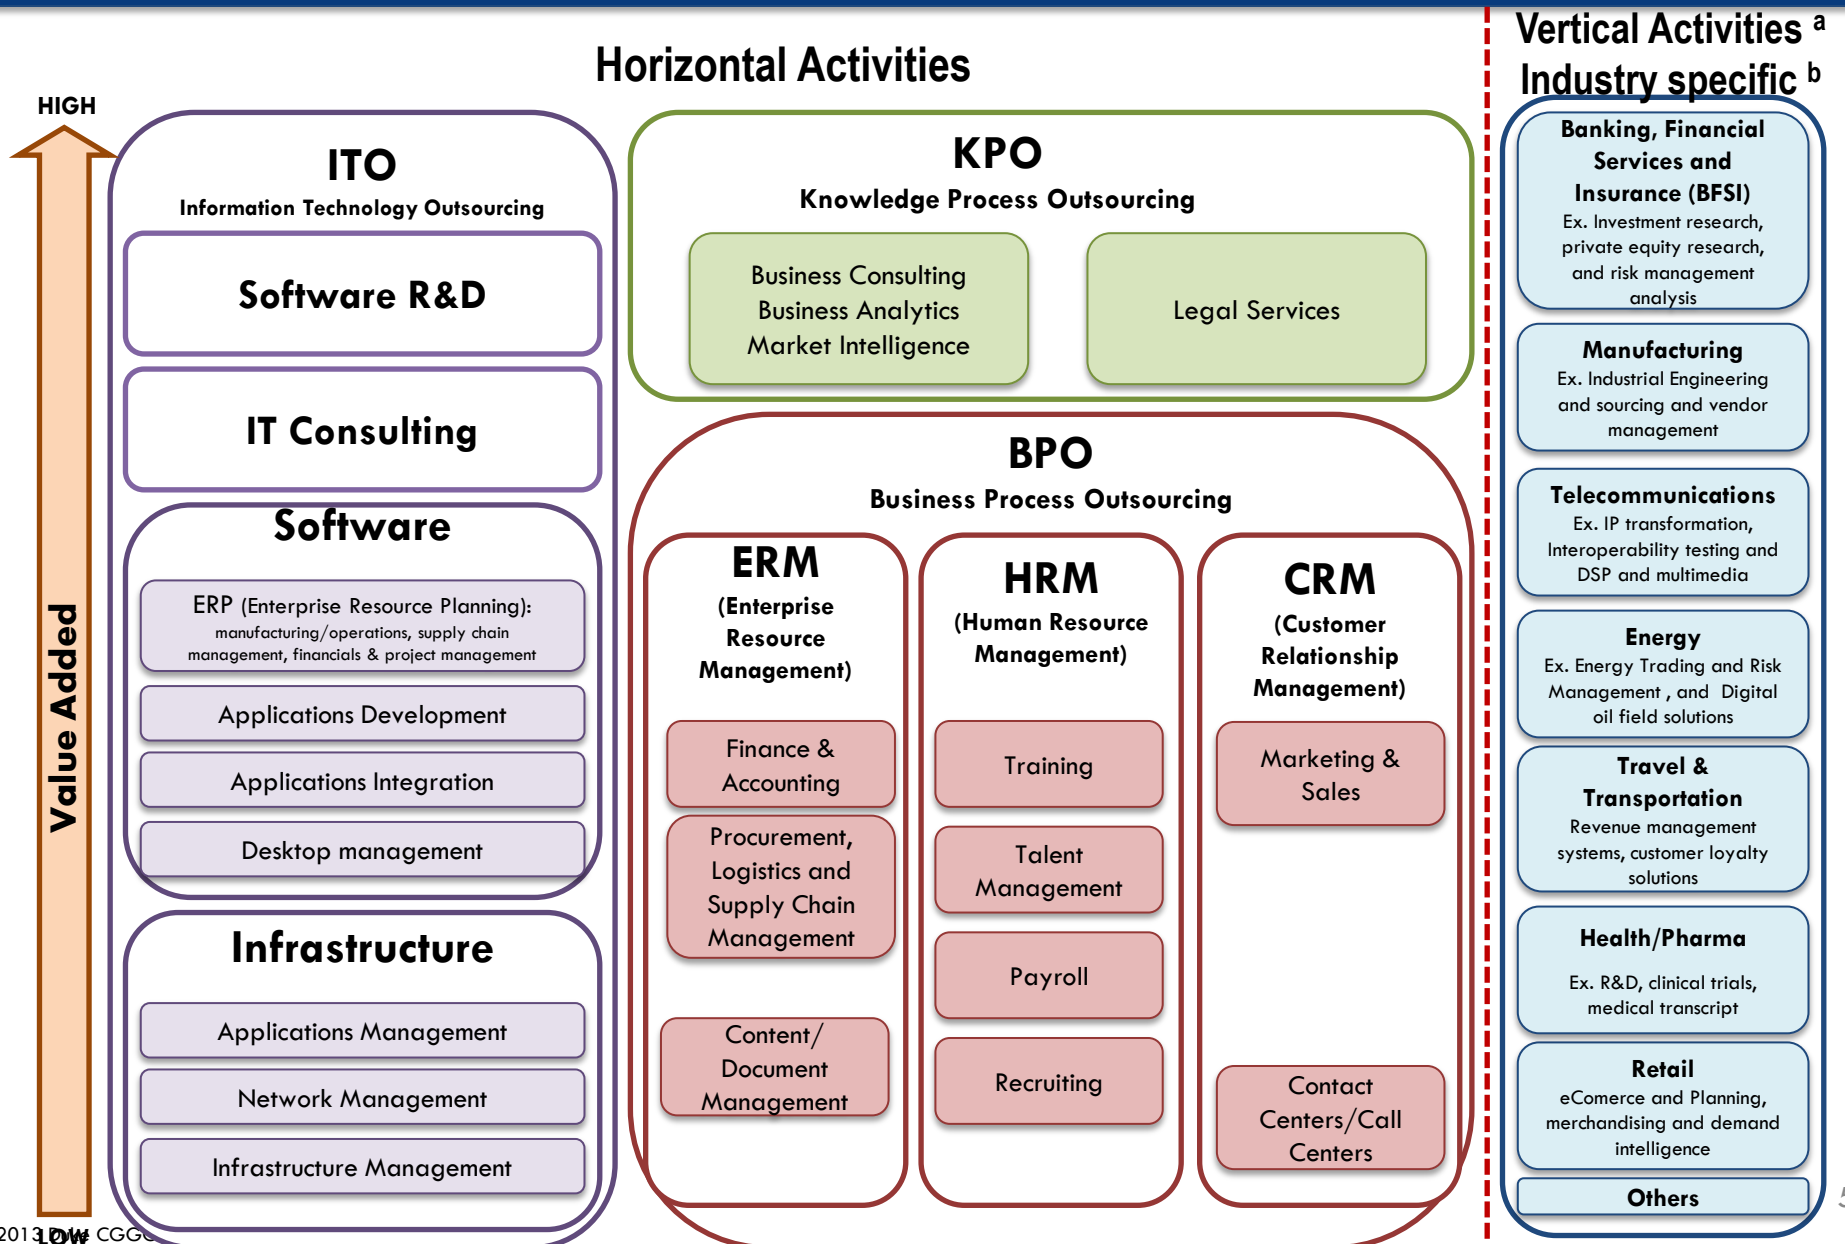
Horizontal Activities

Vertical Activities $^a$
Industry specific $^b$

HIGH

Value Added

LOW

ITO
Information Technology Outsourcing

Software R&D

IT Consulting

Software

ERP (Enterprise Resource Planning): manufacturing/operations, supply chain management, financials & project management

Applications Development

Applications Integration

Desktop management

Infrastructure

Applications Management

Network Management

Infrastructure Management

KPO
Knowledge Process Outsourcing

Business Consulting
Business Analytics
Market Intelligence

Legal Services

BPO
Business Process Outsourcing

ERM
(Enterprise Resource Management)

Finance & Accounting

Procurement, Logistics and Supply Chain Management

Content/ Document Management

HRM
(Human Resource Management)

Training

Talent Management

Payroll

Recruiting

CRM
(Customer Relationship Management)

Marketing & Sales

Contact Centers/Call Centers

Banking, Financial Services and Insurance (BFSI)
Ex. Investment research, private equity research, and risk management analysis

Manufacturing
Ex. Industrial Engineering and sourcing and vendor management

Telecommunications
Ex. IP transformation, Interoperability testing and DSP and multimedia

Energy
Ex. Energy Trading and Risk Management , and Digital oil field solutions

Travel & Transportation
Revenue management systems, customer loyalty solutions

Health/Pharma
Ex. R&D, clinical trials, medical transcript

Retail
eComerce and Planning, merchandising and demand intelligence

Others

2013 Duke CGGC